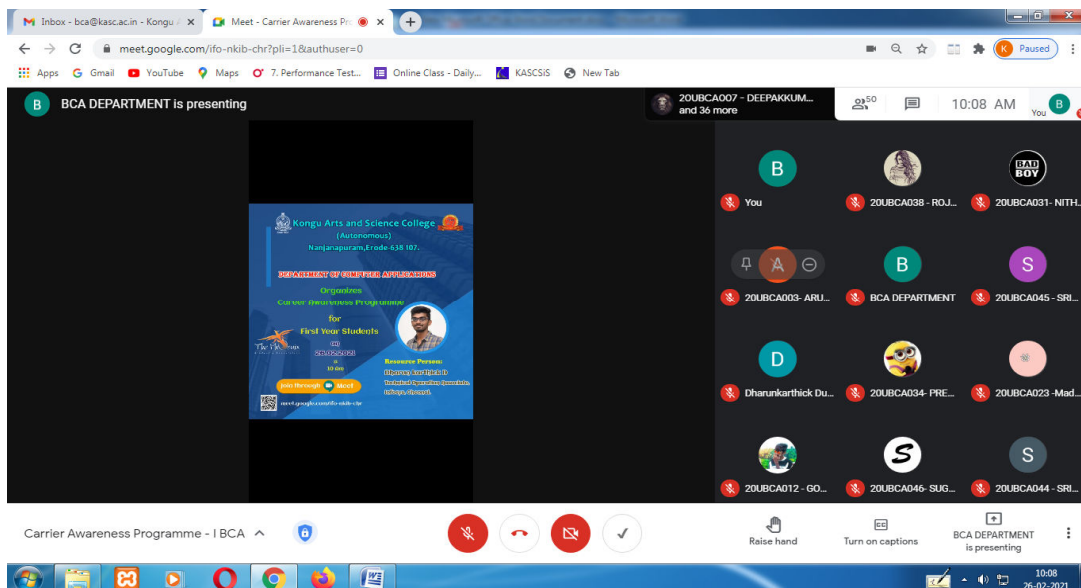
Inbox - bca@kasc.ac.in - Kongu A ×
Meet - Carrier Awareness Pr ×
meet.google.com/ifo-nkib-chr?pli=1&authuser=0
Paused
Apps Gmail YouTube Maps 7. Performance Test... Online Class - Daily... KASCSiS New Tab

B BCA DEPARTMENT is presenting

20UBCA007 - DEEPAKKUM... and 36 more
50
10:08 AM
You

Kongu Arts and Science College
(Autonomous)
Nanjanapuram,Erode-638 107.
DEPARTMENT OF COMPUTER APPLICATIONS
Organizes
Career Awareness Programme
for
First Year Students
on
26.02.2021
@
10 am
Resource Person:
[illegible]
Technical Operations Associate,
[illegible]
Join through Meet
meet.google.com/ifo-nkib-chr

You
20UBCA038 - ROJ...
20UBCA031- NITH...
20UBCA003- ARU...
BCA DEPARTMENT
20UBCA045 - SRI...
Dharunkarthick Du...
20UBCA034- PRE...
20UBCA023 -Mad...
20UBCA012 - GO...
20UBCA046- SUG...
20UBCA044 - SRI...

Carrier Awareness Programme - I BCA
Raise hand
Turn on captions
BCA DEPARTMENT is presenting

10:08
26-02-2021